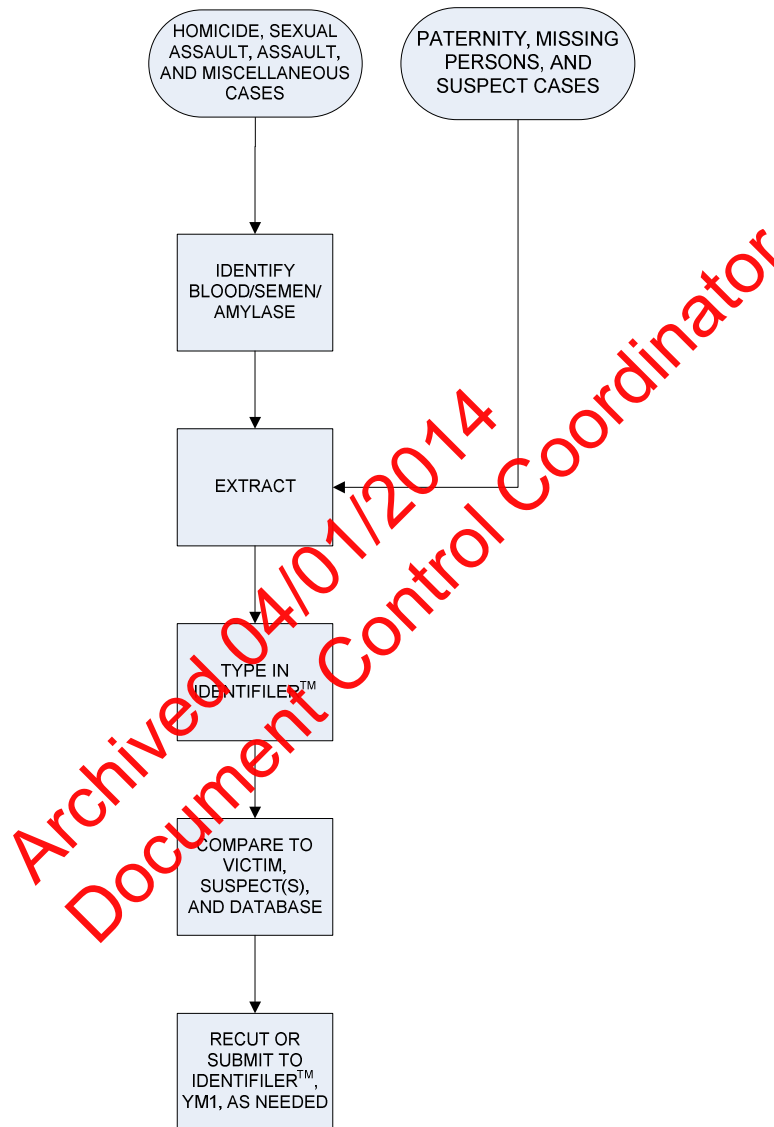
HOMICIDE, SEXUAL ASSAULT, ASSAULT, AND MISCELLANEOUS CASES

PATERNITY, MISSING PERSONS, AND SUSPECT CASES

IDENTIFY BLOOD/SEMEN/ AMYLASE

EXTRACT

TYPE IN IDENTIFILER$^{TM}$

COMPARE TO VICTIM, SUSPECT(S), AND DATABASE

RECUT OR SUBMIT TO IDENTIFILER$^{TM}$, YM1, AS NEEDED

Archived 04/01/2014
Document Control Coordinator